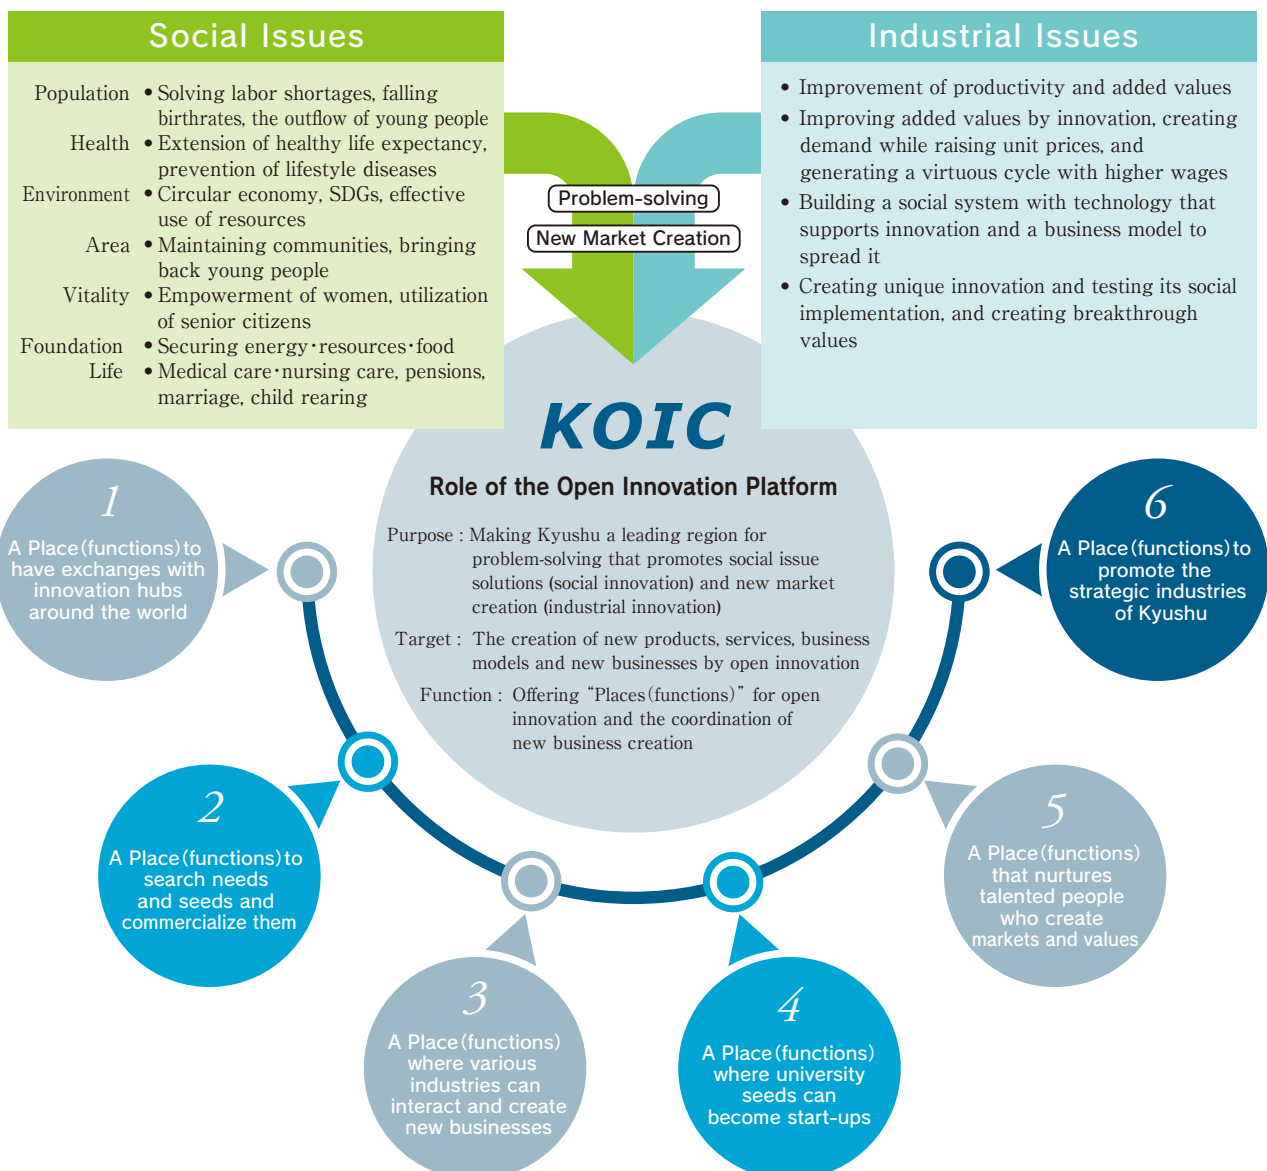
Social Issues

Population • Solving labor shortages, falling birthrates, the outflow of young people
Health • Extension of healthy life expectancy, prevention of lifestyle diseases
Environment • Circular economy, SDGs, effective use of resources
Area • Maintaining communities, bringing back young people
Vitality • Empowerment of women, utilization of senior citizens
Foundation • Securing energy･resources･food
Life • Medical care･nursing care, pensions, marriage, child rearing

Industrial Issues

• Improvement of productivity and added values
• Improving added values by innovation, creating demand while raising unit prices, and generating a virtuous cycle with higher wages
• Building a social system with technology that supports innovation and a business model to spread it
• Creating unique innovation and testing its social implementation, and creating breakthrough values

Problem-solving
New Market Creation

KOIC

Role of the Open Innovation Platform

Purpose : Making Kyushu a leading region for problem-solving that promotes social issue solutions (social innovation) and new market creation (industrial innovation)
Target : The creation of new products, services, business models and new businesses by open innovation
Function : Offering “Places(functions)” for open innovation and the coordination of new business creation

1
A Place(functions)to have exchanges with innovation hubs around the world

2
A Place(functions)to search needs and seeds and commercialize them

3
A Place(functions) where various industries can interact and create new businesses

4
A Place(functions) where university seeds can become start-ups

5
A Place(functions) that nurtures talented people who create markets and values

6
A Place(functions)to promote the strategic industries of Kyushu